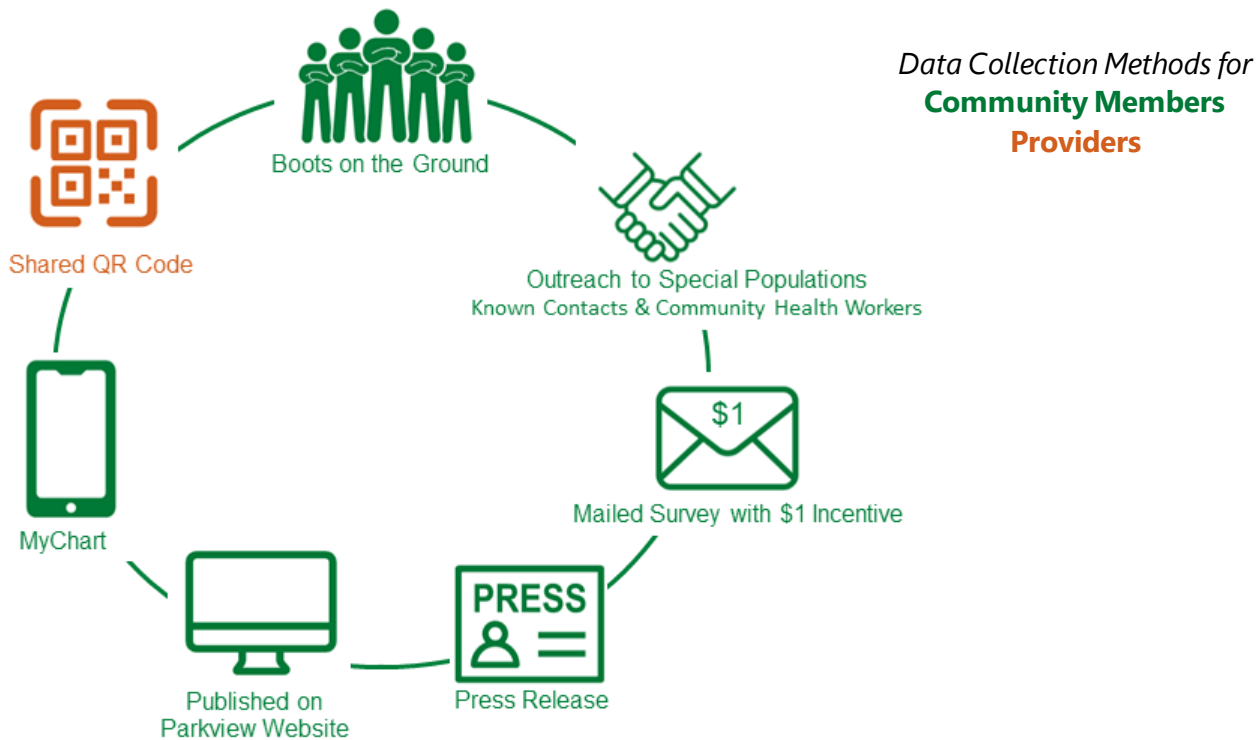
Data Collection Methods for
Community Members
Providers

Boots on the Ground

Outreach to Special Populations
Known Contacts & Community Health Workers

$1

Mailed Survey with $1 Incentive

PRESS

Press Release

Published on Parkview Website

MyChart

Shared QR Code